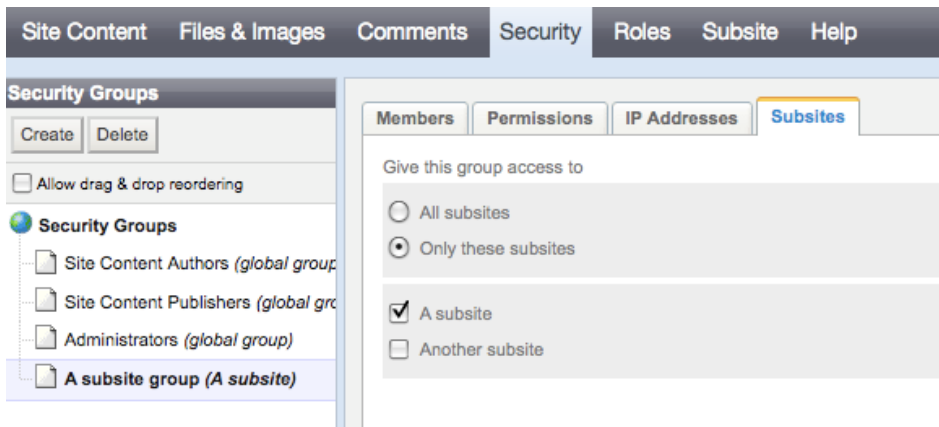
Site Content Files & Images Comments Security Roles Subsite Help

Security Groups

Create Delete

Allow drag & drop reordering

Security Groups

Site Content Authors *(global group*

Site Content Publishers *(global gro*

Administrators *(global group)*

**A subsite group *(A subsite)***

Members Permissions IP Addresses Subsites

Give this group access to

All subsites

Only these subsites

A subsite

Another subsite